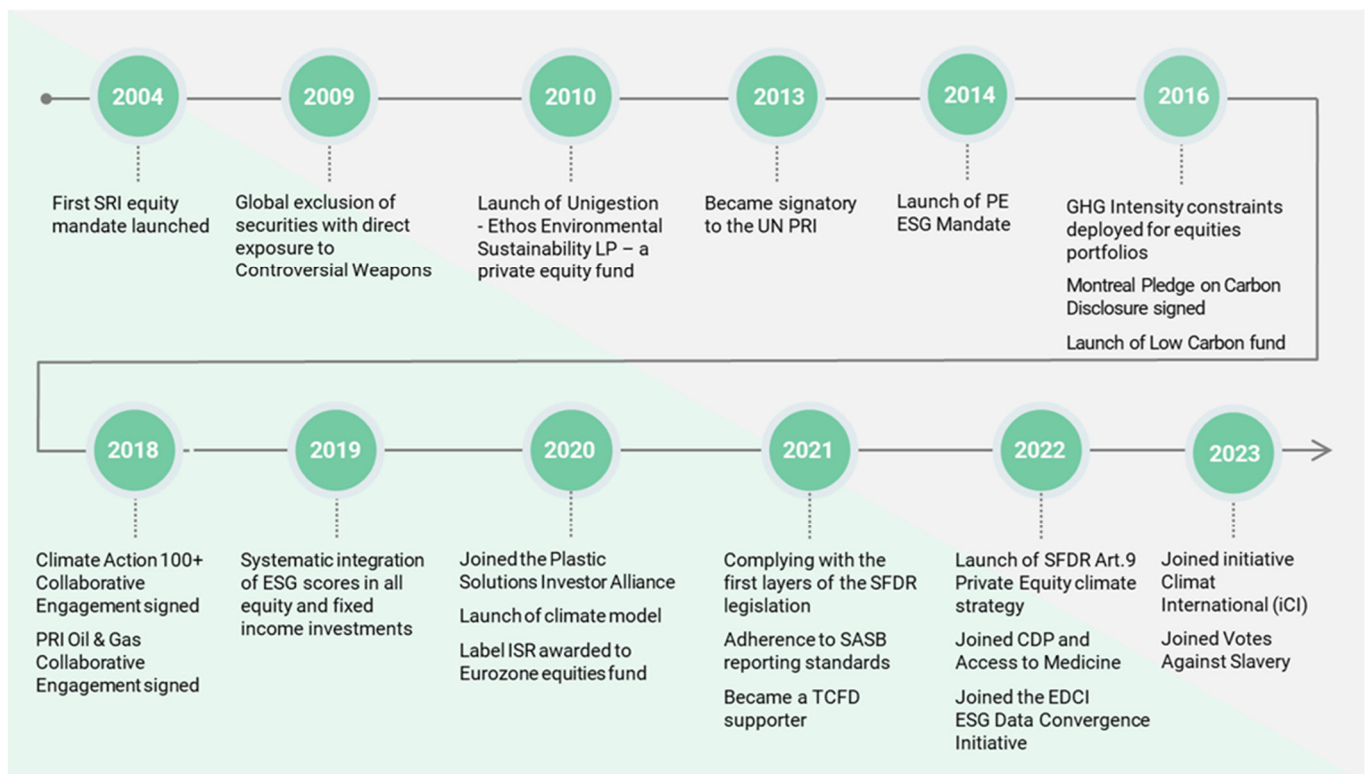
2004

First SRI equity mandate launched

2009

Global exclusion of securities with direct exposure to Controversial Weapons

2010

Launch of Unigestion - Ethos Environmental Sustainability LP – a private equity fund

2013

Became signatory to the UN PRI

2014

Launch of PE ESG Mandate

2016

GHG Intensity constraints deployed for equities portfolios

Montreal Pledge on Carbon Disclosure signed

Launch of Low Carbon fund

2018

Climate Action 100+ Collaborative Engagement signed

PRI Oil & Gas Collaborative Engagement signed

2019

Systematic integration of ESG scores in all equity and fixed income investments

2020

Joined the Plastic Solutions Investor Alliance

Launch of climate model

Label ISR awarded to Eurozone equities fund

2021

Complying with the first layers of the SFDR legislation

Adherence to SASB reporting standards

Became a TCFD supporter

2022

Launch of SFDR Art.9 Private Equity climate strategy

Joined CDP and Access to Medicine

Joined the EDCI ESG Data Convergence Initiative

2023

Joined initiative Climat International (iCI)

Joined Votes Against Slavery